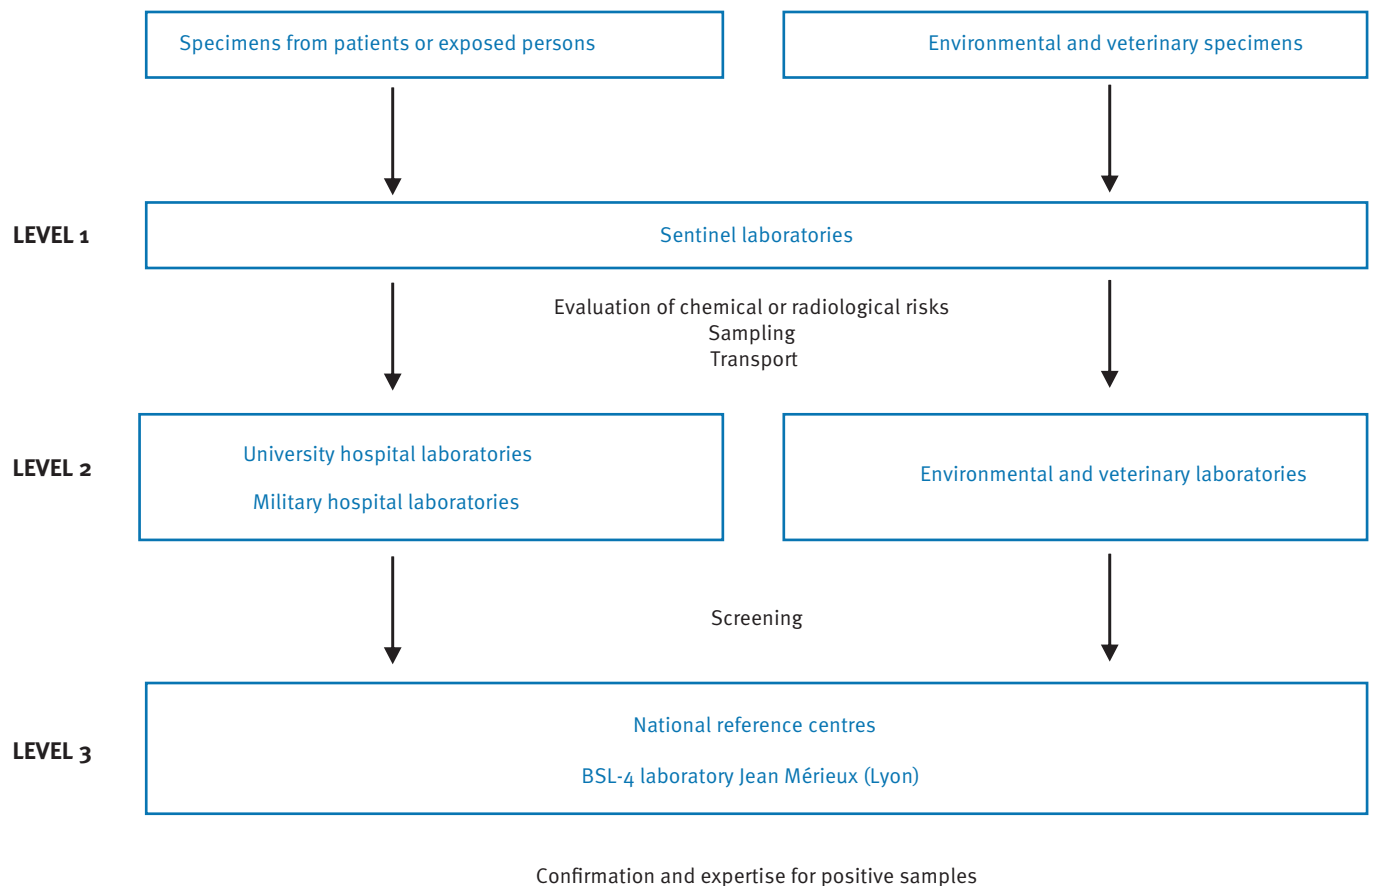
Specimens from patients or exposed persons

Environmental and veterinary specimens

LEVEL 1

Sentinel laboratories

Evaluation of chemical or radiological risks
Sampling
Transport

LEVEL 2

University hospital laboratories

Military hospital laboratories

Environmental and veterinary laboratories

Screening

LEVEL 3

National reference centres

BSL-4 laboratory Jean Mérieux (Lyon)

Confirmation and expertise for positive samples